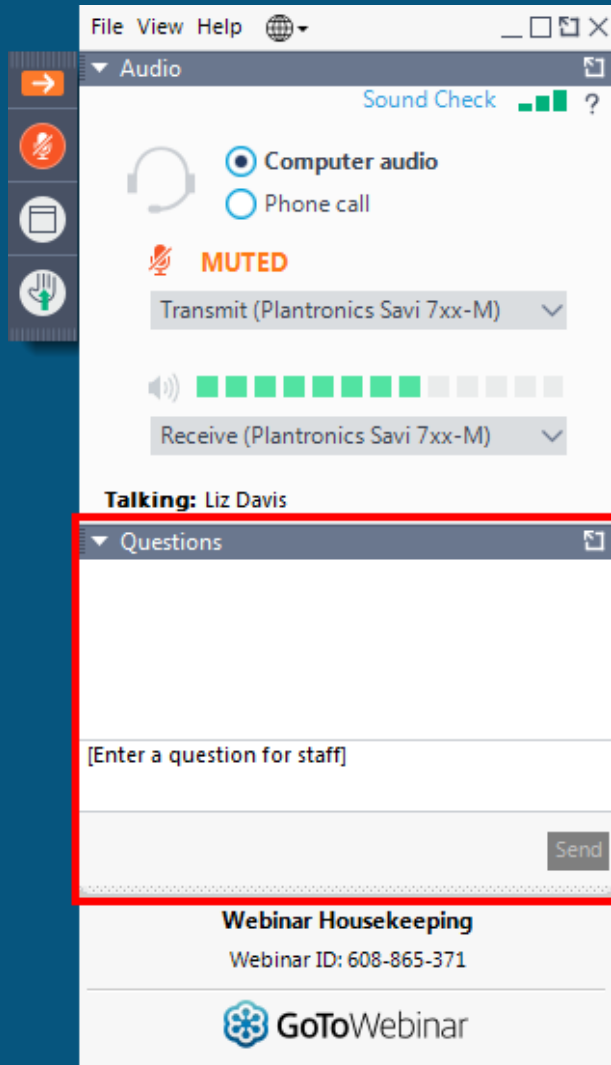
File View Help

Audio

Sound Check ?

Computer audio

Phone call

MUTED

Transmit (Plantronics Savi 7xx-M)

Receive (Plantronics Savi 7xx-M)

Talking: Liz Davis

Questions

[Enter a question for staff]

Send

Webinar Housekeeping

Webinar ID: 608-865-371

GoToWebinar